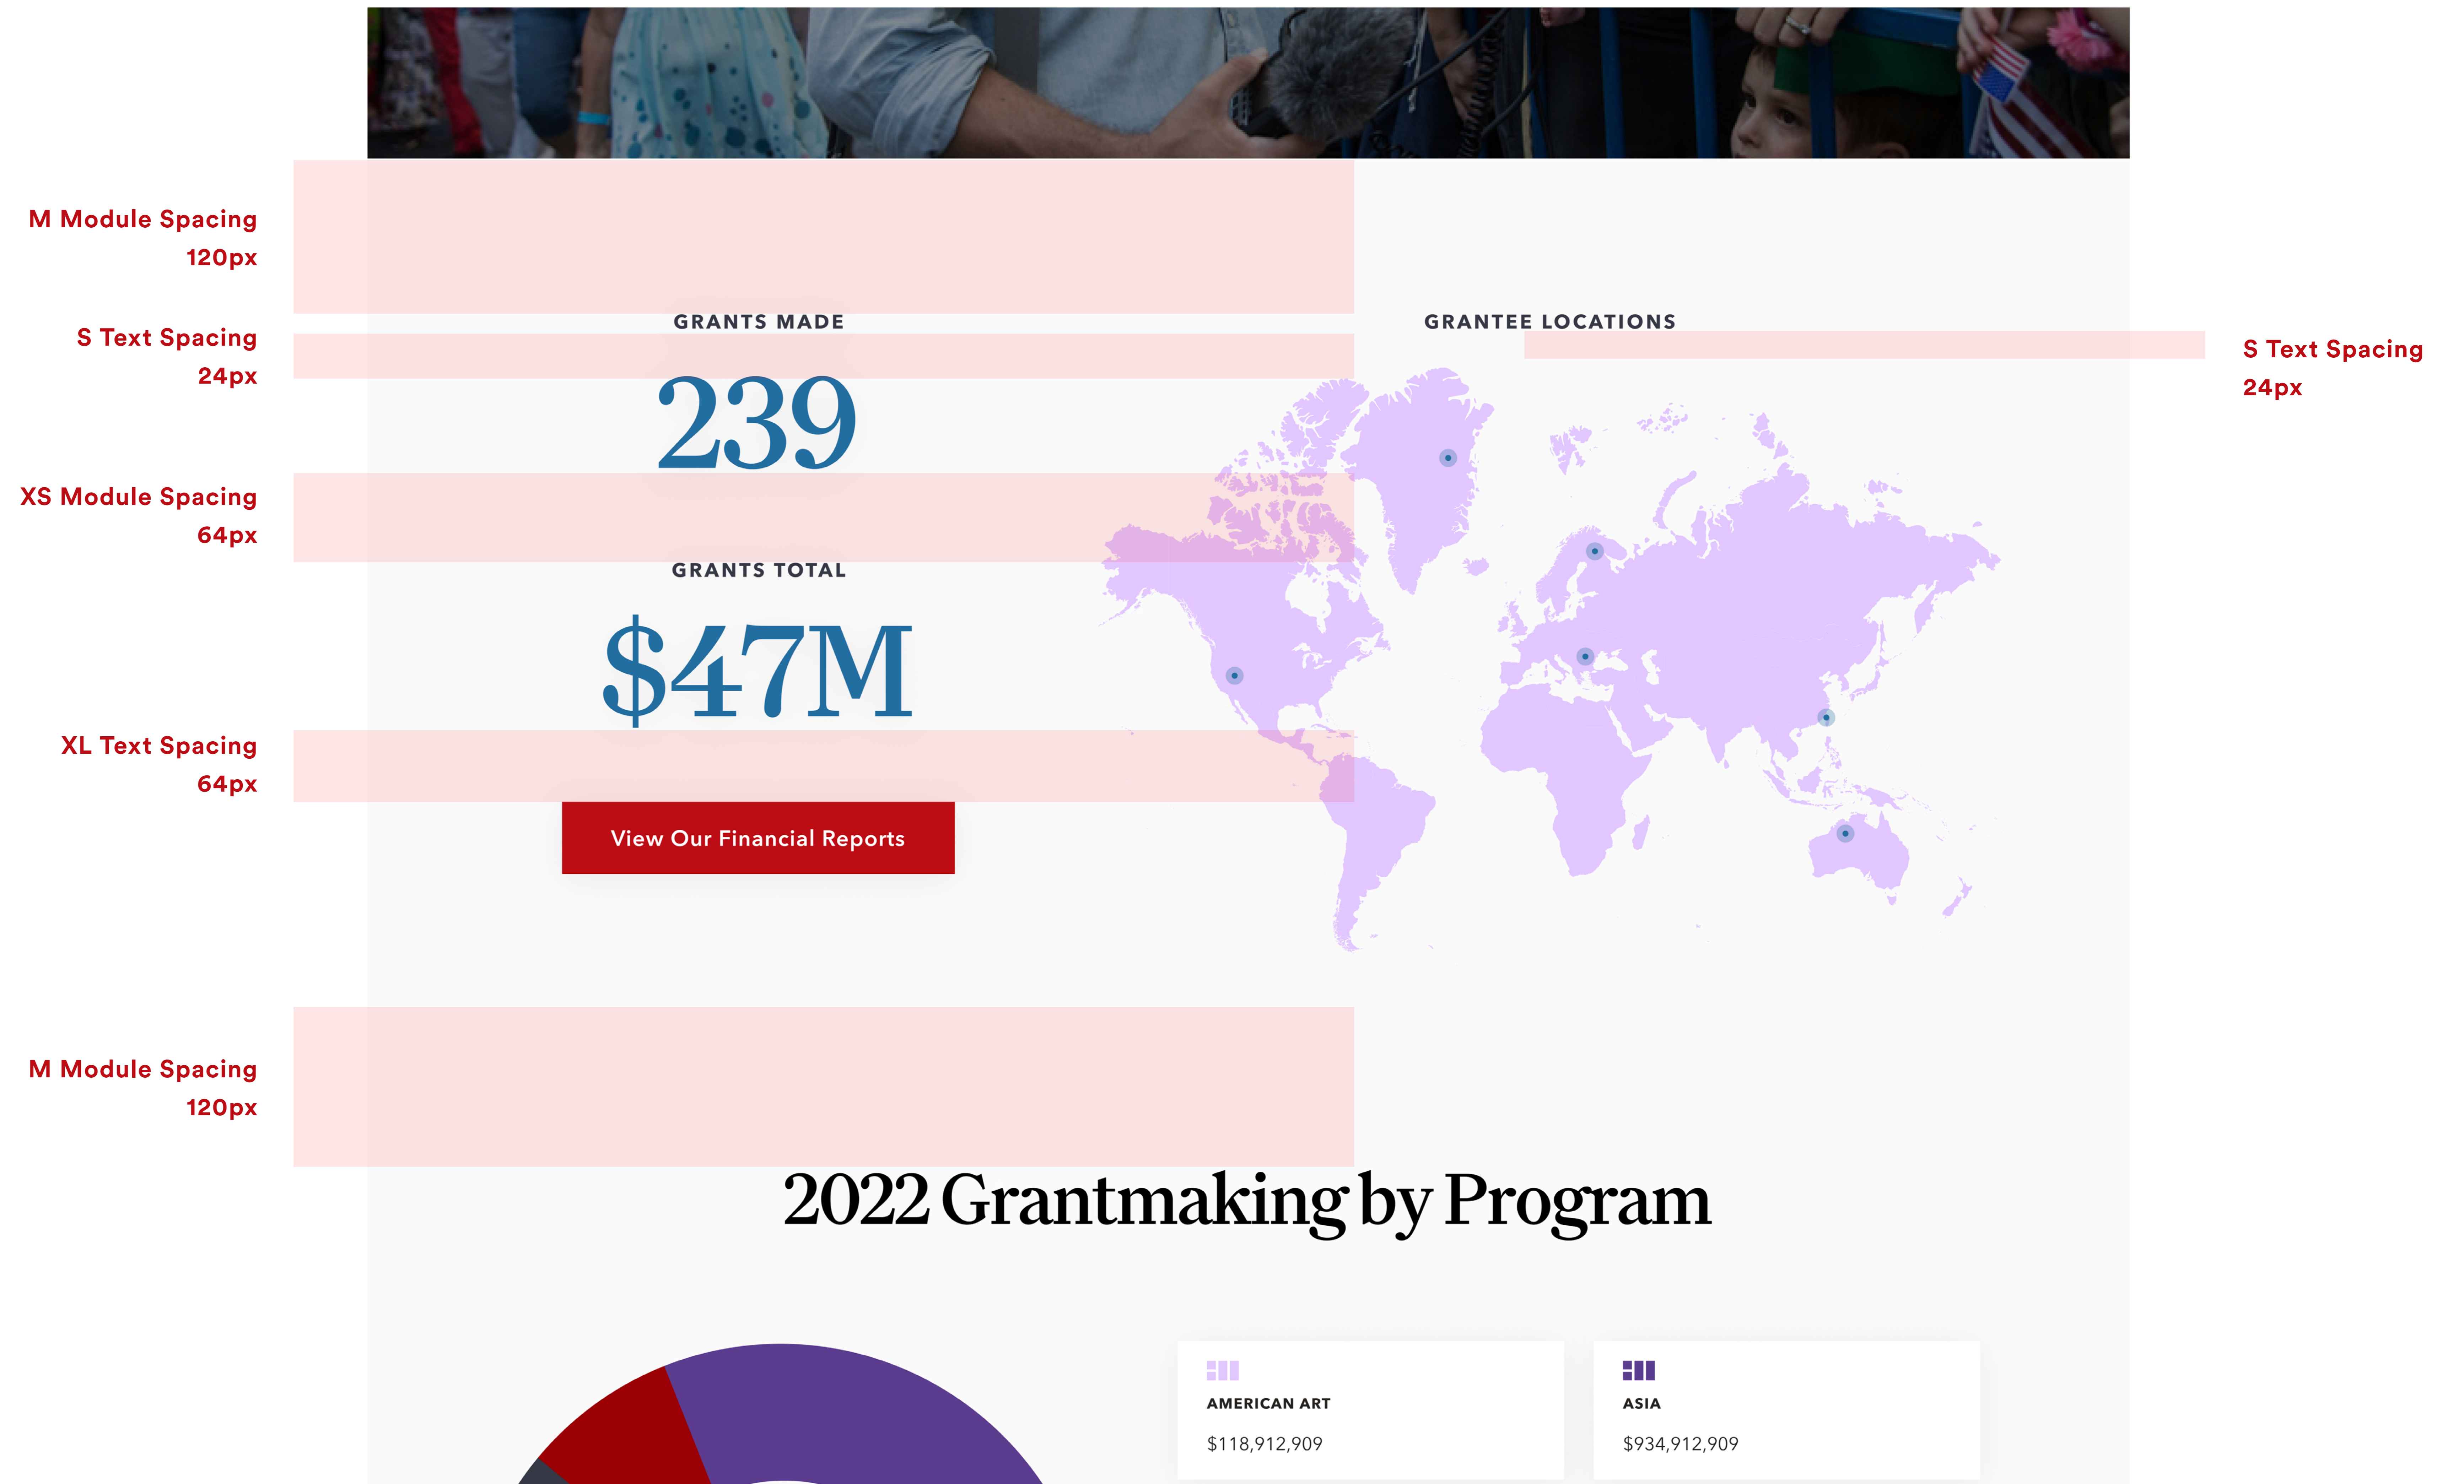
M Module Spacing
120px

GRANTS MADE

GRANTEE LOCATIONS

S Text Spacing
24px

S Text Spacing
24px

239

XS Module Spacing
64px

GRANTS TOTAL

$47M

XL Text Spacing
64px

View Our Financial Reports

M Module Spacing
120px

2022 Grantmaking by Program

AMERICAN ART

$118,912,909

ASIA

$934,912,909